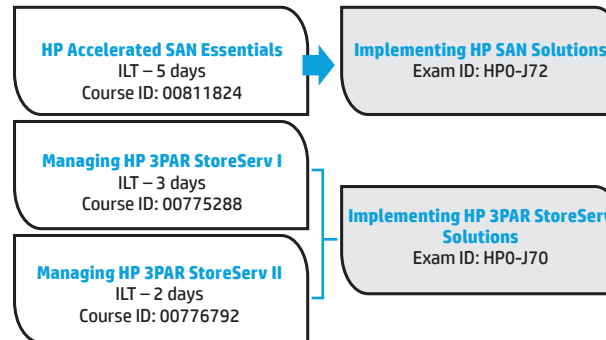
HP Accelerated SAN Essentials
ILT – 5 days
Course ID: 00811824

Implementing HP SAN Solutions
Exam ID: HP0-J72

Managing HP 3PAR StoreServ I
ILT – 3 days
Course ID: 00775288

Managing HP 3PAR StoreServ II
ILT – 2 days
Course ID: 00776792

Implementing HP 3PAR StoreServ Solutions
Exam ID: HP0-J70